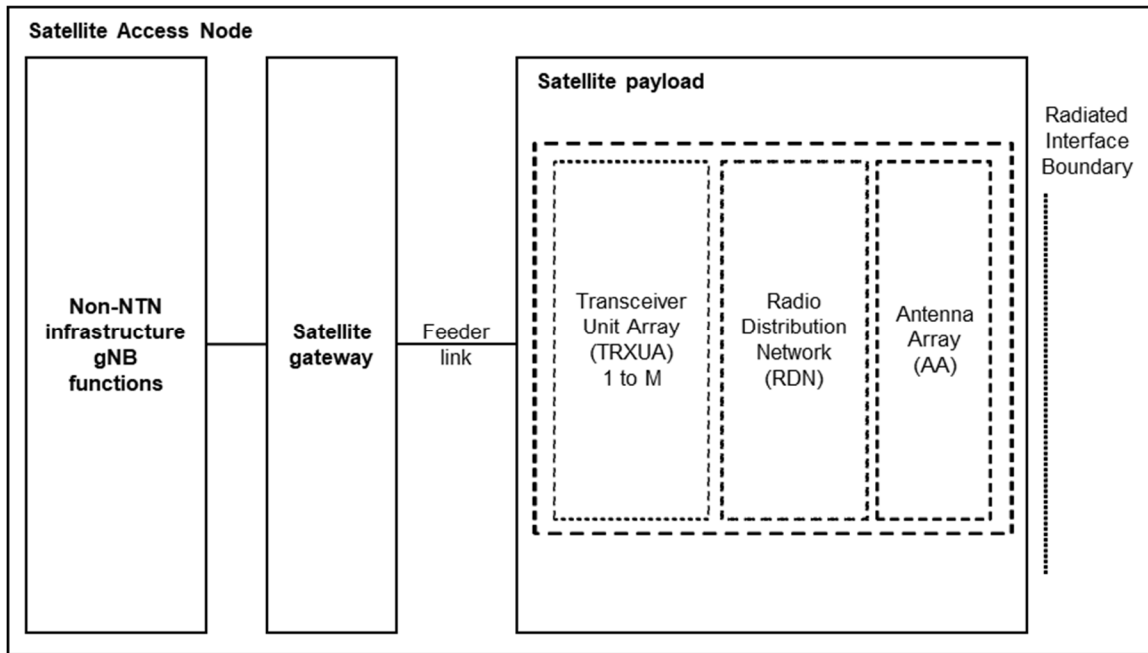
Satellite Access Node

Non-NTN infrastructure gNB functions

Satellite gateway

Feeder link

Satellite payload

Transceiver Unit Array (TRXUA) 1 to M

Radio Distribution Network (RDN)

Antenna Array (AA)

Radiated Interface Boundary